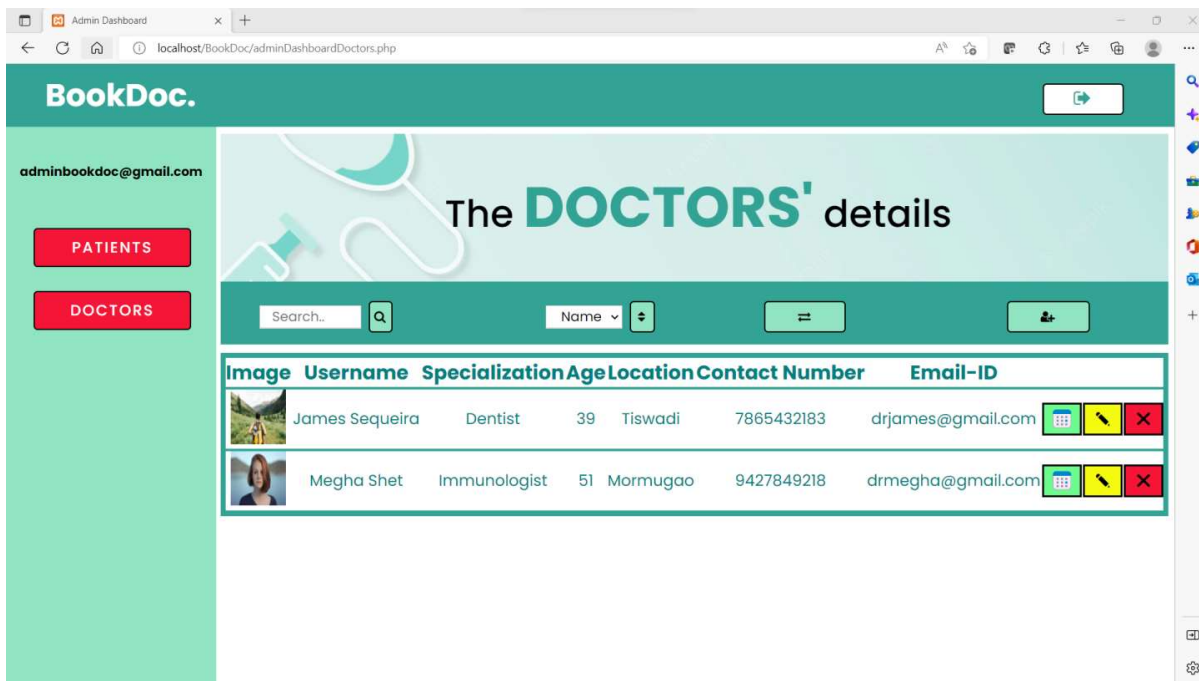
Admin Dashboard

localhost/BookDoc/adminDashboardDoctors.php

BookDoc.

adminbookdoc@gmail.com

PATIENTS

DOCTORS

The DOCTORS' details

Search..

Name

| Image | Username | Specialization | Age | Location | Contact Number | Email-ID |
|---|---|---|---|---|---|---|
| | James Sequeira | Dentist | 39 | Tiswadi | 7865432183 | drjames@gmail.com |
| | Megha Shet | Immunologist | 51 | Mormugao | 9427849218 | drmegha@gmail.com |